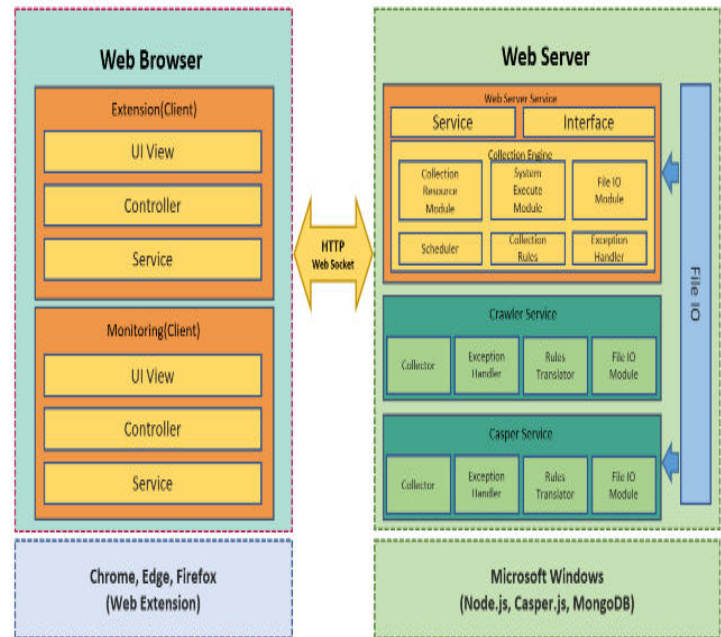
Web Browser

Extension(Client)

UI View

Controller

Service

Monitoring(Client)

UI View

Controller

Service

HTTP
Web Socket

Web Server

Web Server Service

Service

Interface

Collection Engine

Collection Resource Module

System Execute Module

File IO Module

Scheduler

Collection Rules

Exception Handler

Crawler Service

Collector

Exception Handler

Rules Translator

File IO Module

Casper Service

Collector

Exception Handler

Rules Translator

File IO Module

File IO

Chrome, Edge, Firefox
(Web Extension)

Microsoft Windows
(Node.js, Casper.js, MongoDB)